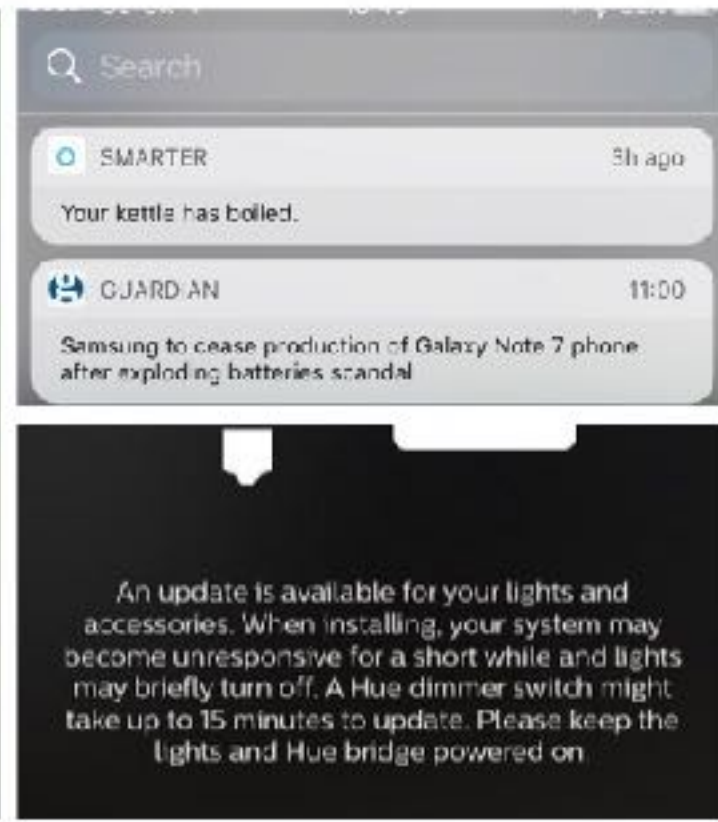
Search

SMARTER 3h ago

Your kettle has boiled.

GUARDIAN 11:00

Samsung to cease production of Galaxy Note 7 phone after exploding batteries scandal

An update is available for your lights and accessories. When installing, your system may become unresponsive for a short while and lights may briefly turn off. A Hue dimmer switch might take up to 15 minutes to update. Please keep the lights and Hue bridge powered on